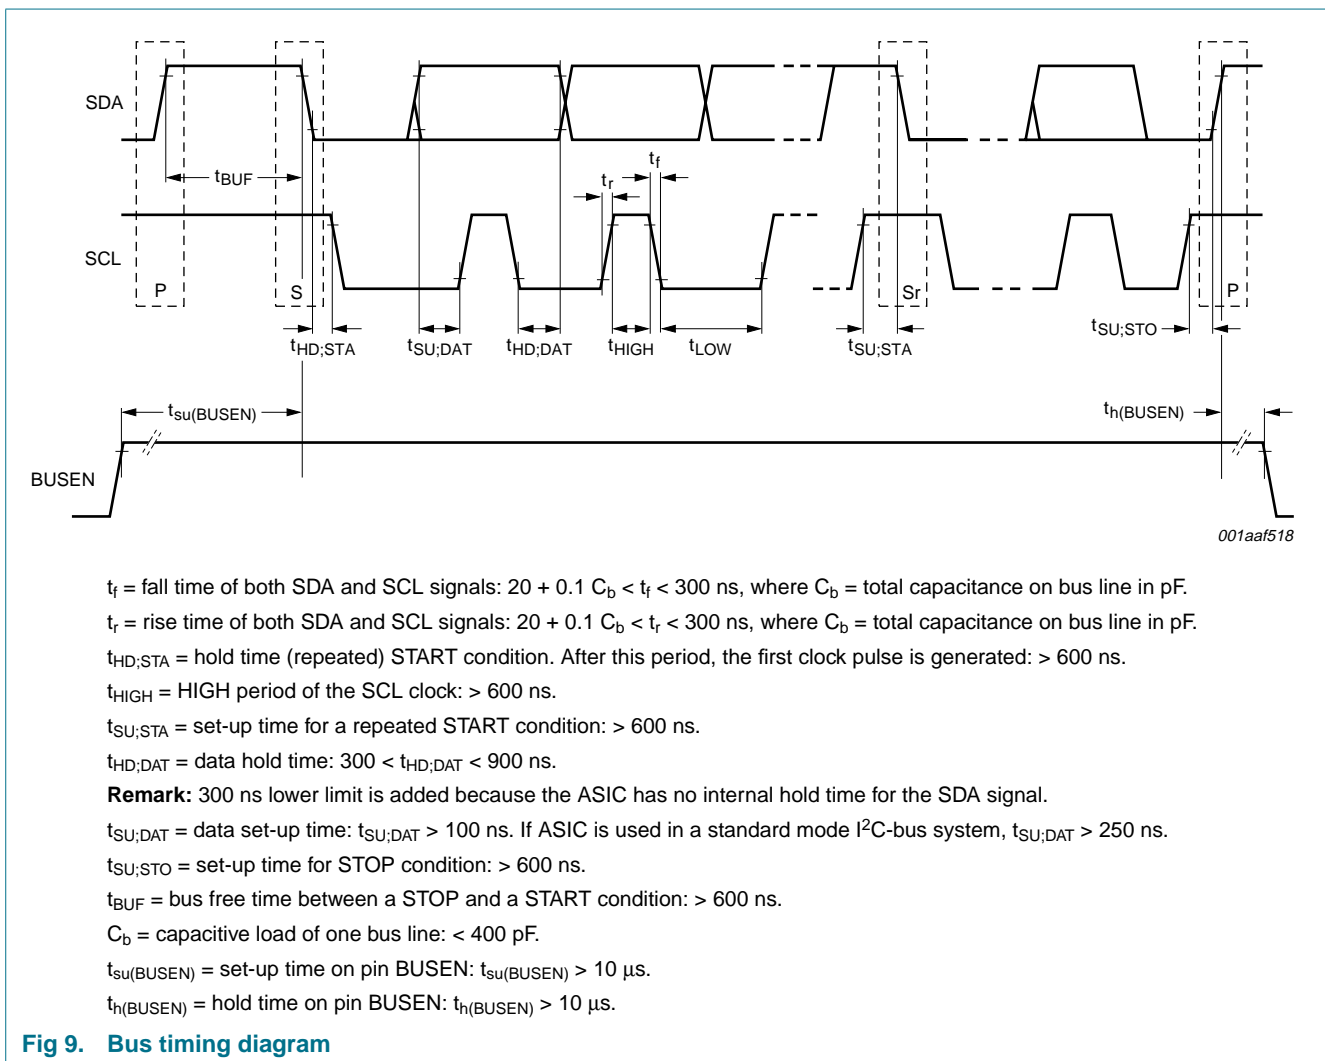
SDA

$t_{BUF}$

$t_r$

$t_f$

SCL

P

S

Sr

P

$t_{HD;STA}$

$t_{SU;DAT}$

$t_{HD;DAT}$

$t_{HIGH}$

$t_{LOW}$

$t_{SU;STA}$

$t_{SU;STO}$

$t_{su(BUSEN)}$

$t_{h(BUSEN)}$

BUSEN

001aaf518

$t_f$ = fall time of both SDA and SCL signals: 20 + 0.1 $C_b$ < $t_f$ < 300 ns, where $C_b$ = total capacitance on bus line in pF.

$t_r$ = rise time of both SDA and SCL signals: 20 + 0.1 $C_b$ < $t_r$ < 300 ns, where $C_b$ = total capacitance on bus line in pF.

$t_{HD;STA}$ = hold time (repeated) START condition. After this period, the first clock pulse is generated: > 600 ns.

$t_{HIGH}$ = HIGH period of the SCL clock: > 600 ns.

$t_{SU;STA}$ = set-up time for a repeated START condition: > 600 ns.

$t_{HD;DAT}$ = data hold time: 300 < $t_{HD;DAT}$ < 900 ns.

**Remark:** 300 ns lower limit is added because the ASIC has no internal hold time for the SDA signal.

$t_{SU;DAT}$ = data set-up time: $t_{SU;DAT}$ > 100 ns. If ASIC is used in a standard mode $I^2C$-bus system, $t_{SU;DAT}$ > 250 ns.

$t_{SU;STO}$ = set-up time for STOP condition: > 600 ns.

$t_{BUF}$ = bus free time between a STOP and a START condition: > 600 ns.

$C_b$ = capacitive load of one bus line: < 400 pF.

$t_{su(BUSEN)}$ = set-up time on pin BUSEN: $t_{su(BUSEN)}$ > 10 µs.

$t_{h(BUSEN)}$ = hold time on pin BUSEN: $t_{h(BUSEN)}$ > 10 µs.

Fig 9. Bus timing diagram